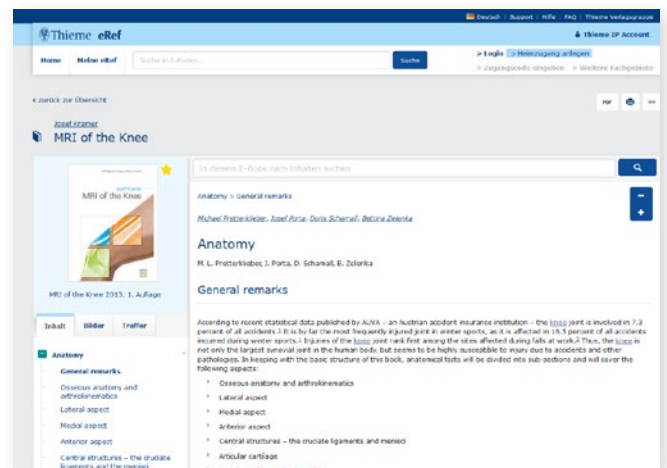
Deutsch | Support | Hilfe | FAQ | Thieme Verlagsgruppe

Thieme eRef

Thieme IP Account

Home Meine eRef Suche in E-Books... Suche

> Login > Heimzugang anlegen
> Zugangscode eingeben > Weitere Fachgebiete

< zurück zur Übersicht

PDF

Josef Kramer
MRI of the Knee

Josef Kramer
MRI of the Knee

MRI of the Knee 2015, 1. Auflage

Inhalt Bilder Treffer

Anatomy
General remarks
Osseous anatomy and arthrokinematics
Lateral aspect
Medial aspect
Anterior aspect
Central structures – the cruciate ligaments and the menisci

In diesem E-Book nach Inhalten suchen

Anatomy > General remarks

Michael Pretterklieber, Josef Porta, Doris Schamall, Bettina Zelenka

Anatomy

M. L. Pretterklieber, J. Porta, D. Schamall, B. Zelenka

General remarks

According to recent statistical data published by AUVA – an Austrian accident insurance institution – the knee joint is involved in 7.3 percent of all accidents.1 It is by far the most frequently injured joint in winter sports, as it is affected in 18.5 percent of all accidents incurred during winter sports.1 Injuries of the knee joint rank first among the sites affected during falls at work.2 Thus, the knee is not only the largest synovial joint in the human body, but seems to be highly susceptible to injury due to accidents and other pathologies. In keeping with the basic structure of this book, anatomical facts will be divided into sub sections and will cover the following aspects:

Osseous anatomy and arthrokinematics
Lateral aspect
Medial aspect
Anterior aspect
Central structures – the cruciate ligaments and menisci
Articular cartilage